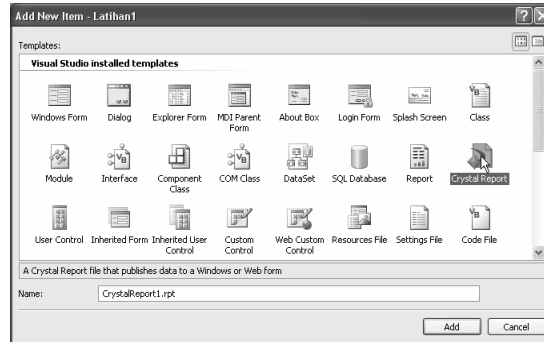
Add New Item - Latihan1

Templates:

Visual Studio installed templates

Windows Form
Dialog
Explorer Form
MDI Parent Form
About Box
Login Form
Splash Screen
Class
Module
Interface
Component Class
COM Class
DataSet
SQL Database
Report
Crystal Report
User Control
Inherited Form
Inherited User Control
Custom Control
Web Custom Control
Resources File
Settings File
Code File

A Crystal Report file that publishes data to a Windows or Web form

Name: CrystalReport1.rpt

Add
Cancel